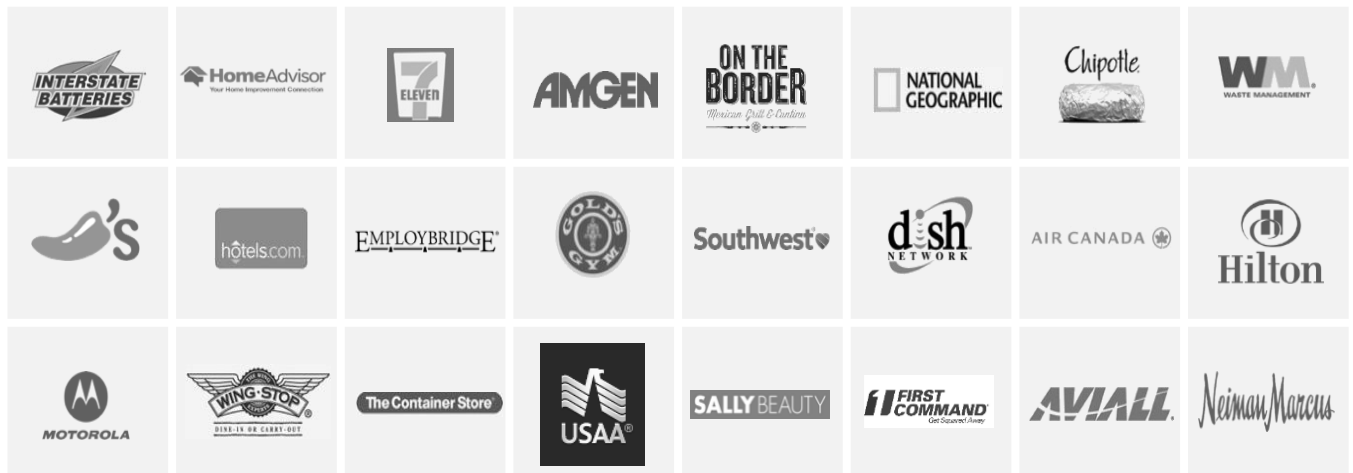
INTERSTATE BATTERIES

HomeAdvisor
Your Home Improvement Connection

7 ELEVEN

AMGEN

ON THE BORDER
Mexican Grill & Cantina

NATIONAL GEOGRAPHIC

Chipotle

WM
WASTE MANAGEMENT

S

hotels.com

EMPLOYBRIDGE

GOLD'S GYM

Southwest

dish NETWORK

AIR CANADA

Hilton

MOTOROLA

WING STOP
DINE-IN OR CARRY-OUT

The Container Store

USAA

SALLY BEAUTY

FIRST COMMAND
Get Squared Away

AVIALL

Neiman Marcus